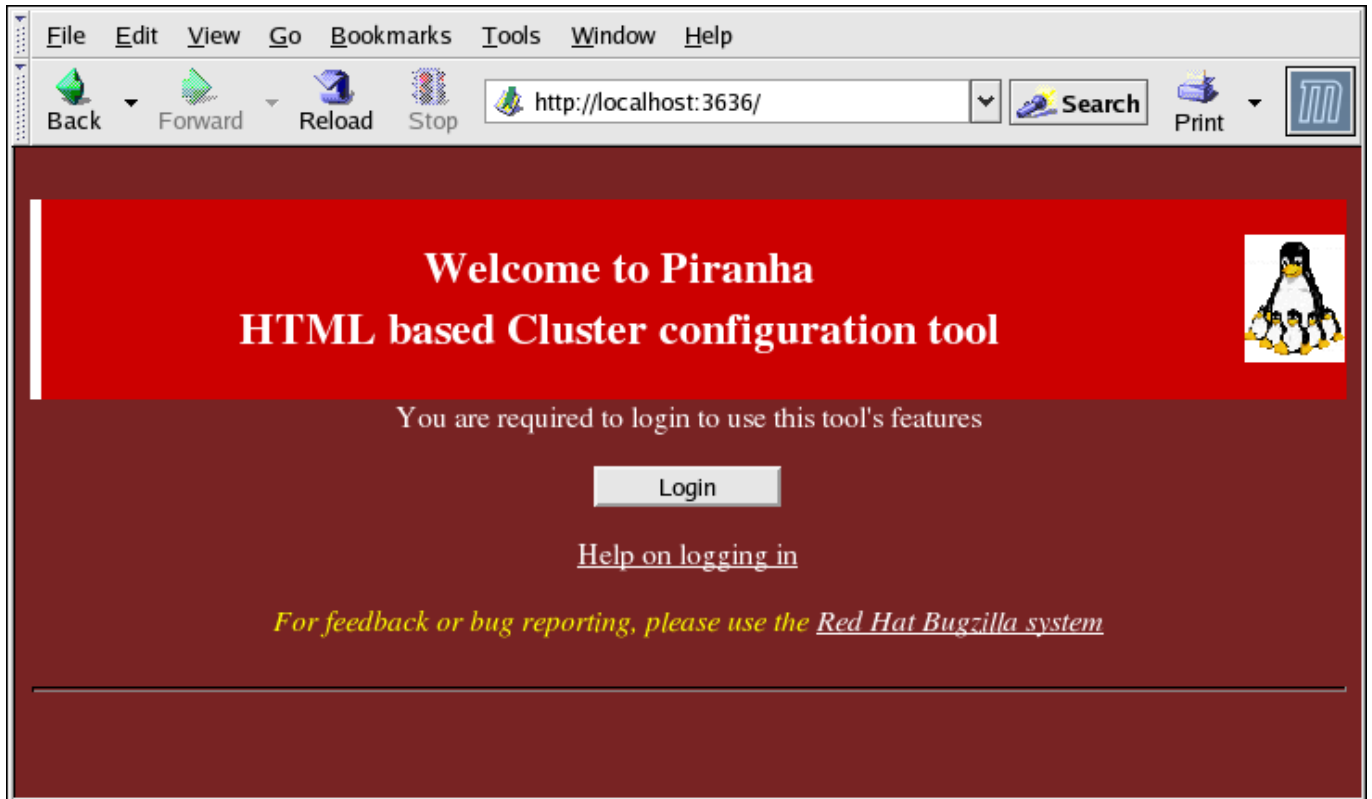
File Edit View Go Bookmarks Tools Window Help

Back Forward Reload Stop http://localhost:3636/ Search Print

Welcome to Piranha
HTML based Cluster configuration tool

You are required to login to use this tool's features

Login

Help on logging in

For feedback or bug reporting, please use the Red Hat Bugzilla system